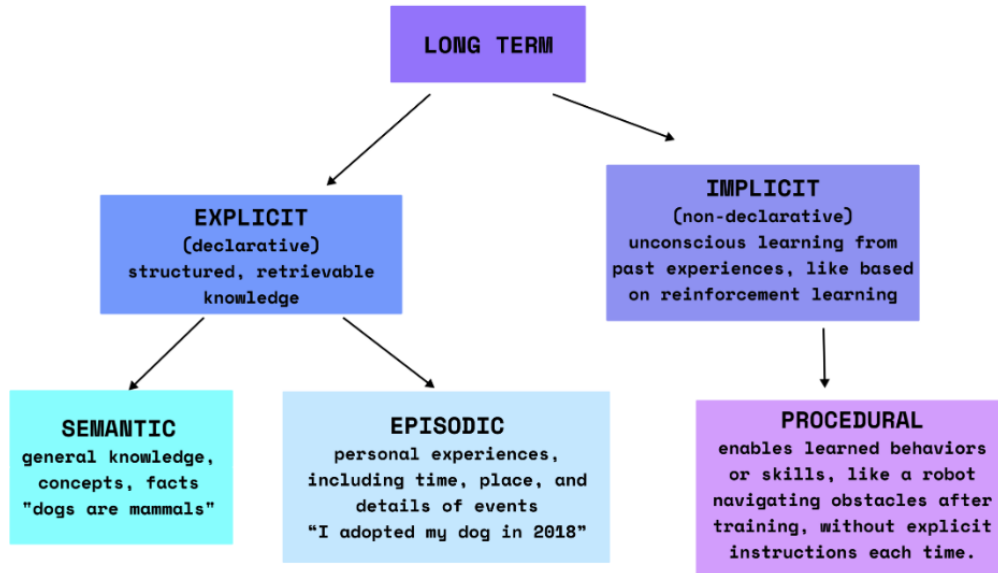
LONG TERM

EXPLICIT
(declarative)
structured, retrievable knowledge

IMPLICIT
(non-declarative)
unconscious learning from past experiences, like based on reinforcement learning

SEMANTIC
general knowledge, concepts, facts
"dogs are mammals"

EPISODIC
personal experiences, including time, place, and details of events
“I adopted my dog in 2018”

PROCEDURAL
enables learned behaviors or skills, like a robot navigating obstacles after training, without explicit instructions each time.